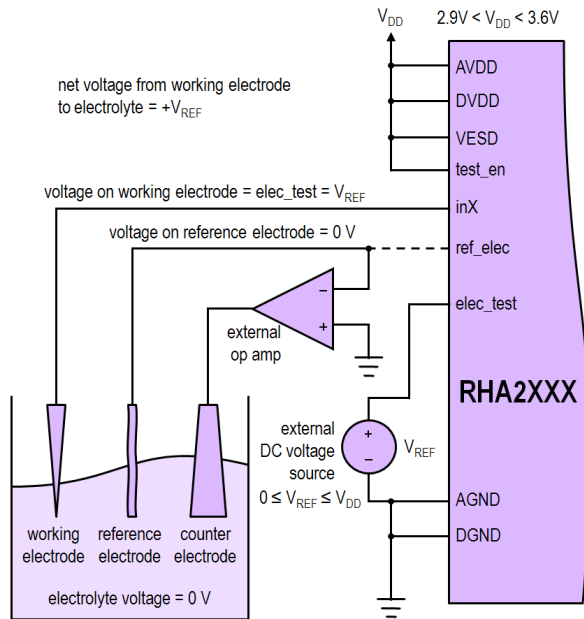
$V_{DD}$ $2.9V < V_{DD} < 3.6V$

net voltage from working electrode to electrolyte = $+V_{REF}$

AVDD
DVDD
VESD
test_en

voltage on working electrode = elec_test = $V_{REF}$

inX

voltage on reference electrode = 0 V

ref_elec

–
+

external op amp

elec_test

RHA2XXX

external DC voltage source $0 \leq V_{REF} \leq V_{DD}$

+
–
$V_{REF}$

AGND
DGND

working electrode

reference electrode

counter electrode

electrolyte voltage = 0 V